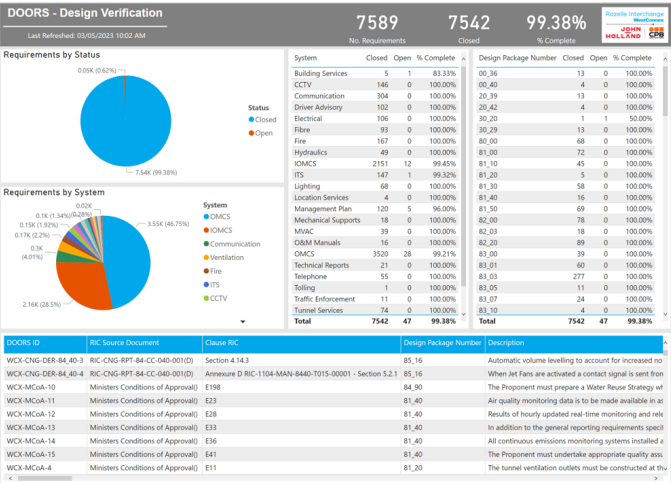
DOORS - Design Verification

Last Refreshed: 03/05/2023 10:02 AM

7589
No. Requirements

7542
Closed

99.38%
% Complete

Rozelle Interchange
WestConnex
JOHN HOLLAND
CPB

Requirements by Status

0.05K (0.62%)

7.54K (99.38%)

Status
Closed
Open

Requirements by System

0.02K
0.1K (1.34%)
0.15K (1.92%)
0.17K (2.2%)
0.3K (4.01%)
3.55K (46.75%)
2.16K (28.5%)

System
OMCS
IOMCS
Communication
Ventilation
Fire
ITS
CCTV

| System | Closed | Open | % Complete |
|---|---|---|---|
| Building Services | 5 | 1 | 83.33% |
| CCTV | 146 | 0 | 100.00% |
| Communication | 304 | 0 | 100.00% |
| Driver Advisory | 102 | 0 | 100.00% |
| Electrical | 106 | 0 | 100.00% |
| Fibre | 93 | 0 | 100.00% |
| Fire | 167 | 0 | 100.00% |
| Hydraulics | 49 | 0 | 100.00% |
| IOMCS | 2151 | 12 | 99.45% |
| ITS | 147 | 1 | 99.32% |
| Lighting | 68 | 0 | 100.00% |
| Location Services | 4 | 0 | 100.00% |
| Management Plan | 120 | 5 | 96.00% |
| Mechanical Supports | 18 | 0 | 100.00% |
| MVAC | 39 | 0 | 100.00% |
| O&M Manuals | 16 | 0 | 100.00% |
| OMCS | 3520 | 28 | 99.21% |
| Technical Reports | 21 | 0 | 100.00% |
| Telephone | 55 | 0 | 100.00% |
| Tolling | 1 | 0 | 100.00% |
| Traffic Enforcement | 11 | 0 | 100.00% |
| Tunnel Services | 74 | 0 | 100.00% |
| Total | 7542 | 47 | 99.38% |

| Design Package Number | Closed | Open | % Complete |
|---|---|---|---|
| 00_36 | 13 | 0 | 100.00% |
| 00_40 | 4 | 0 | 100.00% |
| 20_39 | 13 | 0 | 100.00% |
| 20_42 | 4 | 0 | 100.00% |
| 30_20 | 1 | 1 | 50.00% |
| 30_21 | 13 | 0 | 100.00% |
| 80_00 | 68 | 0 | 100.00% |
| 81_00 | 72 | 0 | 100.00% |
| 81_10 | 45 | 0 | 100.00% |
| 81_20 | 5 | 0 | 100.00% |
| 81_30 | 58 | 0 | 100.00% |
| 81_40 | 16 | 0 | 100.00% |
| 81_50 | 69 | 0 | 100.00% |
| 82_00 | 78 | 0 | 100.00% |
| 82_10 | 89 | 0 | 100.00% |
| 82_20 | 89 | 0 | 100.00% |
| 82_03 | 18 | 0 | 100.00% |
| 83_00 | 9 | 0 | 100.00% |
| 83_01 | 60 | 0 | 100.00% |
| 83_03 | 277 | 0 | 100.00% |
| 83_04 | 11 | 0 | 100.00% |
| 83_05 | 11 | 0 | 100.00% |
| 83_10 | 4 | 0 | 100.00% |
| Total | 7542 | 47 | 99.38% |

| DOORS ID | RIC Source Document | Clause RIC | Design Package Number | Description |
|---|---|---|---|---|
| WCX-CNG-DER-84_40-3 | RIC-CNG-RPT-84-CC-040-001(D) | Section 4.14.3 | 85_16 | Automatic volume levelling to account for increased no |
| WCX-CNG-DER-84_40-4 | RIC-CNG-RPT-84-CC-040-001(D) | Annexure D RIC-1104-MAN-8440-T015-00001 - Section 5.2.1 | 85_16 | When Jet Fans are activated a contact signal is sent fro |
| WCX-MCoA-10 | Ministers Conditions of Approval() | E198 | 84_90 | The Proponent must prepare a Water Reuse Strategy wh |
| WCX-MCoA-11 | Ministers Conditions of Approval() | E23 | 81_40 | Air quality monitoring data is to be made available in as |
| WCX-MCoA-12 | Ministers Conditions of Approval() | E28 | 81_40 | Results of hourly updated real-time monitoring and rele |
| WCX-MCoA-13 | Ministers Conditions of Approval() | E33 | 81_40 | In addition to the general reporting requirements speci |
| WCX-MCoA-14 | Ministers Conditions of Approval() | E36 | 81_40 | All continuous emissions monitoring systems installed a |
| WCX-MCoA-15 | Ministers Conditions of Approval() | E41 | 81_40 | The Proponent must undertake appropriate quality ass |
| WCX-MCoA-4 | Ministers Conditions of Approval() | E11 | 81_20 | The tunnel ventilation outlets must be constructed at th |